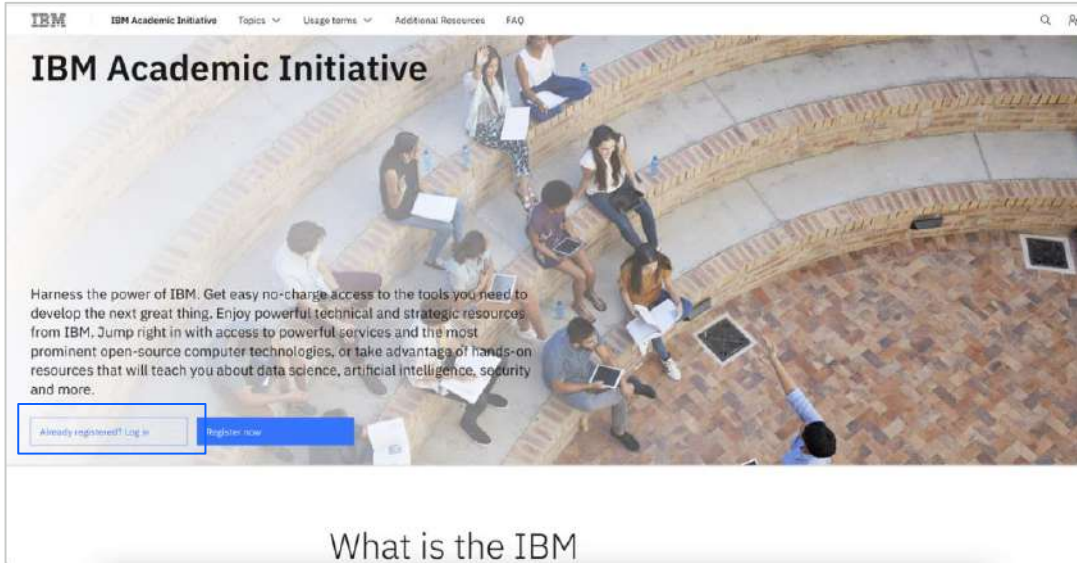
IBM IBM Academic Initiative Topics Usage terms Additional Resources FAQ

IBM Academic Initiative

Harness the power of IBM. Get easy no-charge access to the tools you need to develop the next great thing. Enjoy powerful technical and strategic resources from IBM. Jump right in with access to powerful services and the most prominent open-source computer technologies, or take advantage of hands-on resources that will teach you about data science, artificial intelligence, security and more.

Already registered? Log in

Register now

What is the IBM